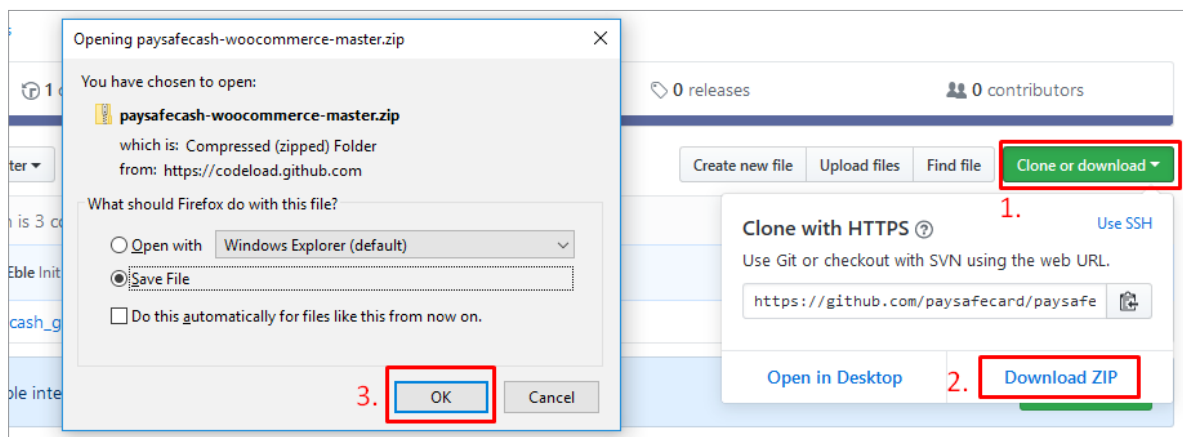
Opening paysafecash-woocommerce-master.zip

You have chosen to open:

paysafecash-woocommerce-master.zip

which is: Compressed (zipped) Folder

from: https://codeload.github.com

What should Firefox do with this file?

Open with Windows Explorer (default)

Save File

Do this automatically for files like this from now on.

3. OK Cancel

1 c

ter

n is 3 c

Eble Init

cash_g

ble inte

0 releases

0 contributors

Create new file Upload files Find file Clone or download

1.

Clone with HTTPS

Use SSH

Use Git or checkout with SVN using the web URL.

https://github.com/paysafecard/paysafe

Open in Desktop

2. Download ZIP